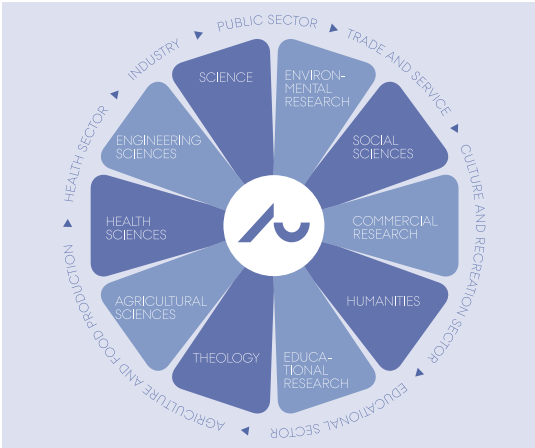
PUBLIC SECTOR
TRADE AND SERVICE
CULTURE AND RECREATION SECTOR
EDUCATIONAL SECTOR
AGRICULTURE AND FOOD PRODUCTION
HEALTH SECTOR
INDUSTRY

SCIENCE
ENVIRONMENTAL RESEARCH
SOCIAL SCIENCES
COMMERCIAL RESEARCH
HUMANITIES
EDUCATIONAL RESEARCH
THEOLOGY
AGRICULTURAL SCIENCES
HEALTH SCIENCES
ENGINEERING SCIENCES